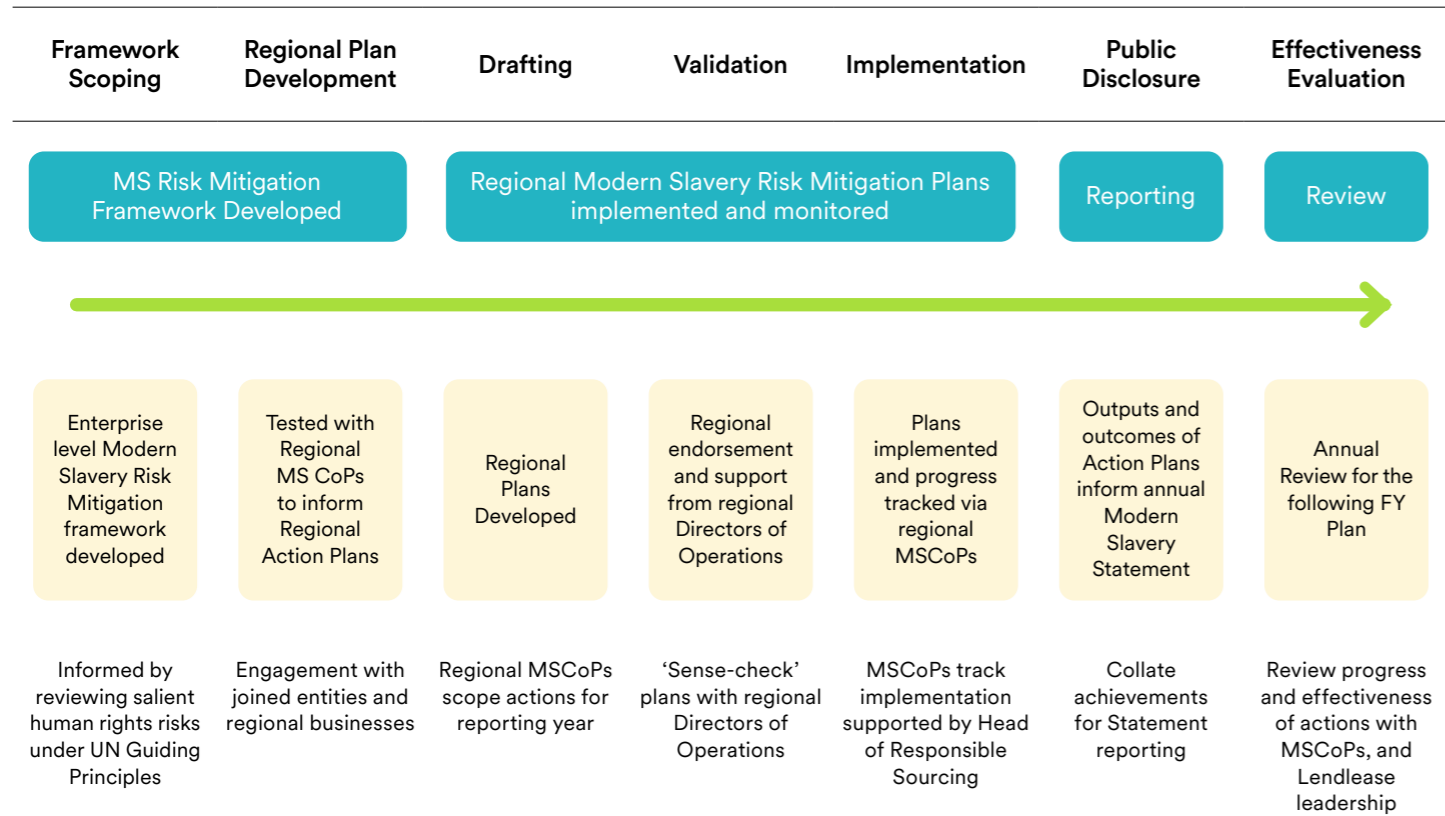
Framework Scoping

Regional Plan Development

Drafting

Validation

Implementation

Public Disclosure

Effectiveness Evaluation

MS Risk Mitigation Framework Developed

Regional Modern Slavery Risk Mitigation Plans implemented and monitored

Reporting

Review

Enterprise level Modern Slavery Risk Mitigation framework developed

Tested with Regional MS CoPs to inform Regional Action Plans

Regional Plans Developed

Regional endorsement and support from regional Directors of Operations

Plans implemented and progress tracked via regional MSCoPs

Outputs and outcomes of Action Plans inform annual Modern Slavery Statement

Annual Review for the following FY Plan

Informed by reviewing salient human rights risks under UN Guiding Principles

Engagement with joined entities and regional businesses

Regional MSCoPs scope actions for reporting year

'Sense-check' plans with regional Directors of Operations

MSCoPs track implementation supported by Head of Responsible Sourcing

Collate achievements for Statement reporting

Review progress and effectiveness of actions with MSCoPs, and Lendlease leadership